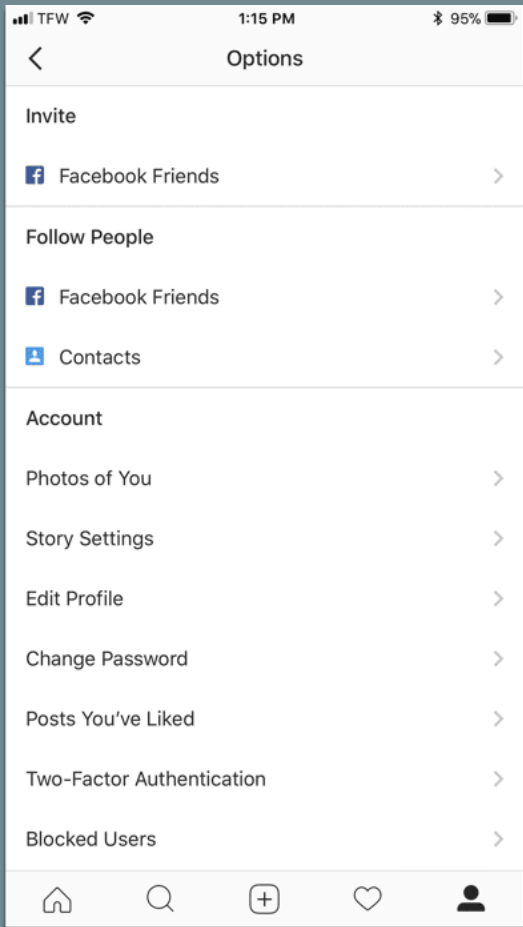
TFW 1:15 PM 95%

Options

Invite

Facebook Friends

Follow People

Facebook Friends

Contacts

Account

Photos of You

Story Settings

Edit Profile

Change Password

Posts You've Liked

Two-Factor Authentication

Blocked Users